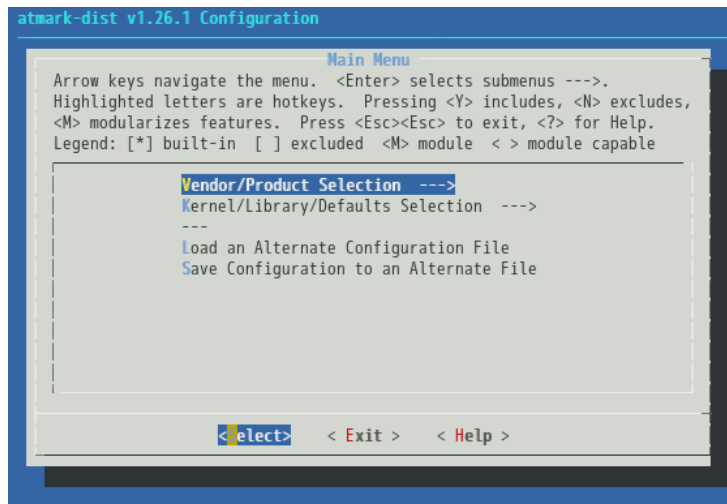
atmark-dist v1.26.1 Configuration

Main Menu

Arrow keys navigate the menu. <Enter> selects submenus --->. Highlighted letters are hotkeys. Pressing <Y> includes, <N> excludes, <M> modularizes features. Press <Esc><Esc> to exit, <?> for Help. Legend: [*] built-in [ ] excluded <M> module < > module capable

Vendor/Product Selection --->
Kernel/Library/Defaults Selection --->
---
Load an Alternate Configuration File
Save Configuration to an Alternate File

<Select> < Exit > < Help >